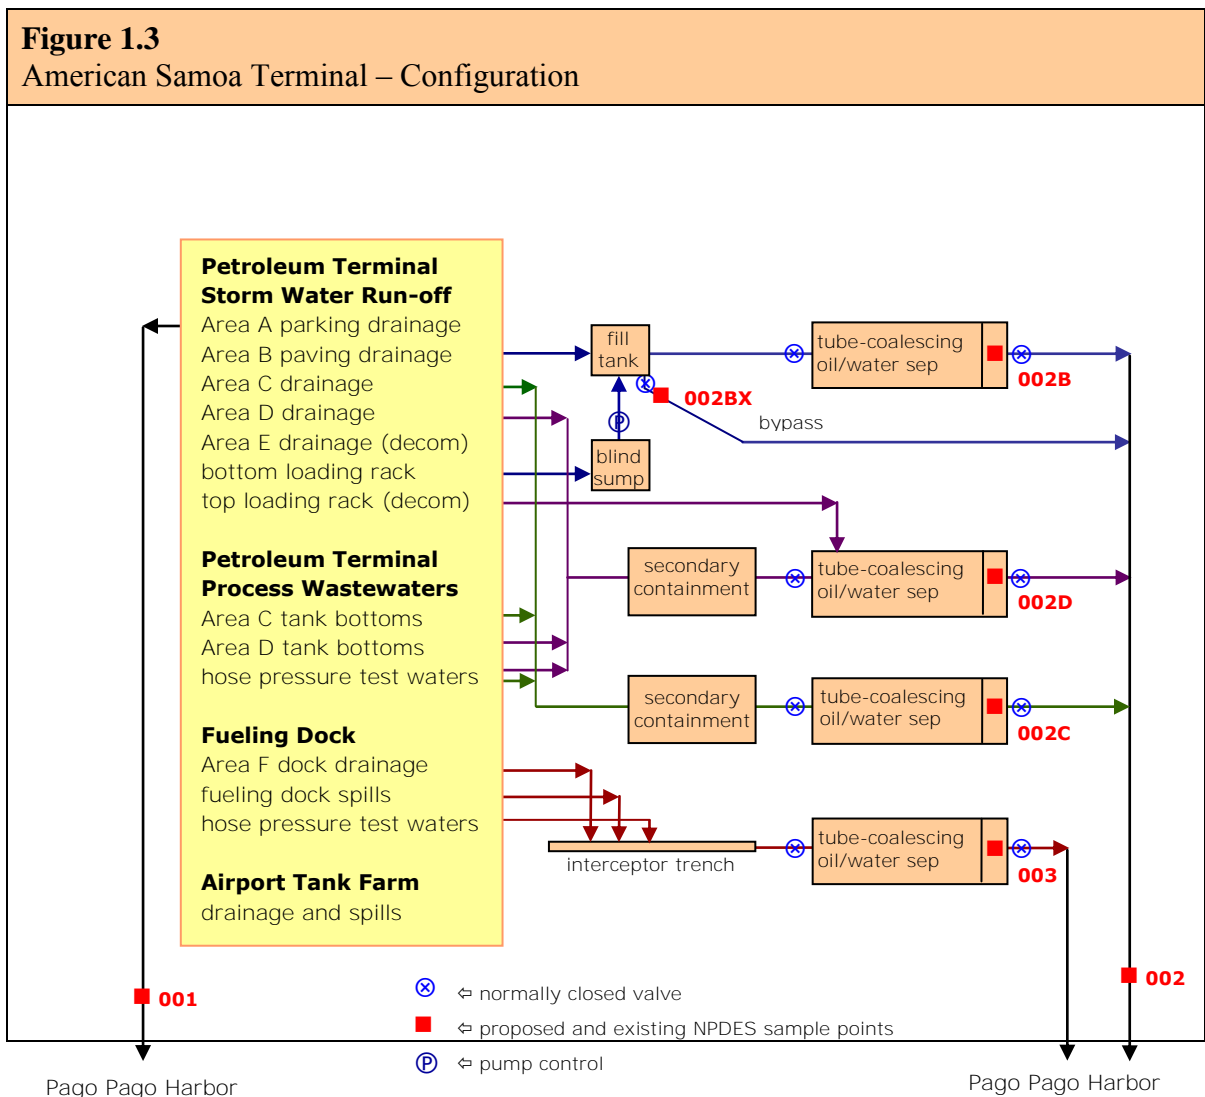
**Figure 1.3**
American Samoa Terminal – Configuration

**Petroleum Terminal Storm Water Run-off**
Area A parking drainage
Area B paving drainage
Area C drainage
Area D drainage
Area E drainage (decom)
bottom loading rack
top loading rack (decom)

**Petroleum Terminal Process Wastewaters**
Area C tank bottoms
Area D tank bottoms
hose pressure test waters

**Fueling Dock**
Area F dock drainage
fueling dock spills
hose pressure test waters

**Airport Tank Farm**
drainage and spills

fill tank

blind sump

002BX

bypass

tube-coalescing oil/water sep

002B

secondary containment

tube-coalescing oil/water sep

002D

secondary containment

tube-coalescing oil/water sep

002C

interceptor trench

tube-coalescing oil/water sep

003

001

002

⇦ normally closed valve
⇦ proposed and existing NPDES sample points
⇦ pump control

Pago Pago Harbor

Pago Pago Harbor